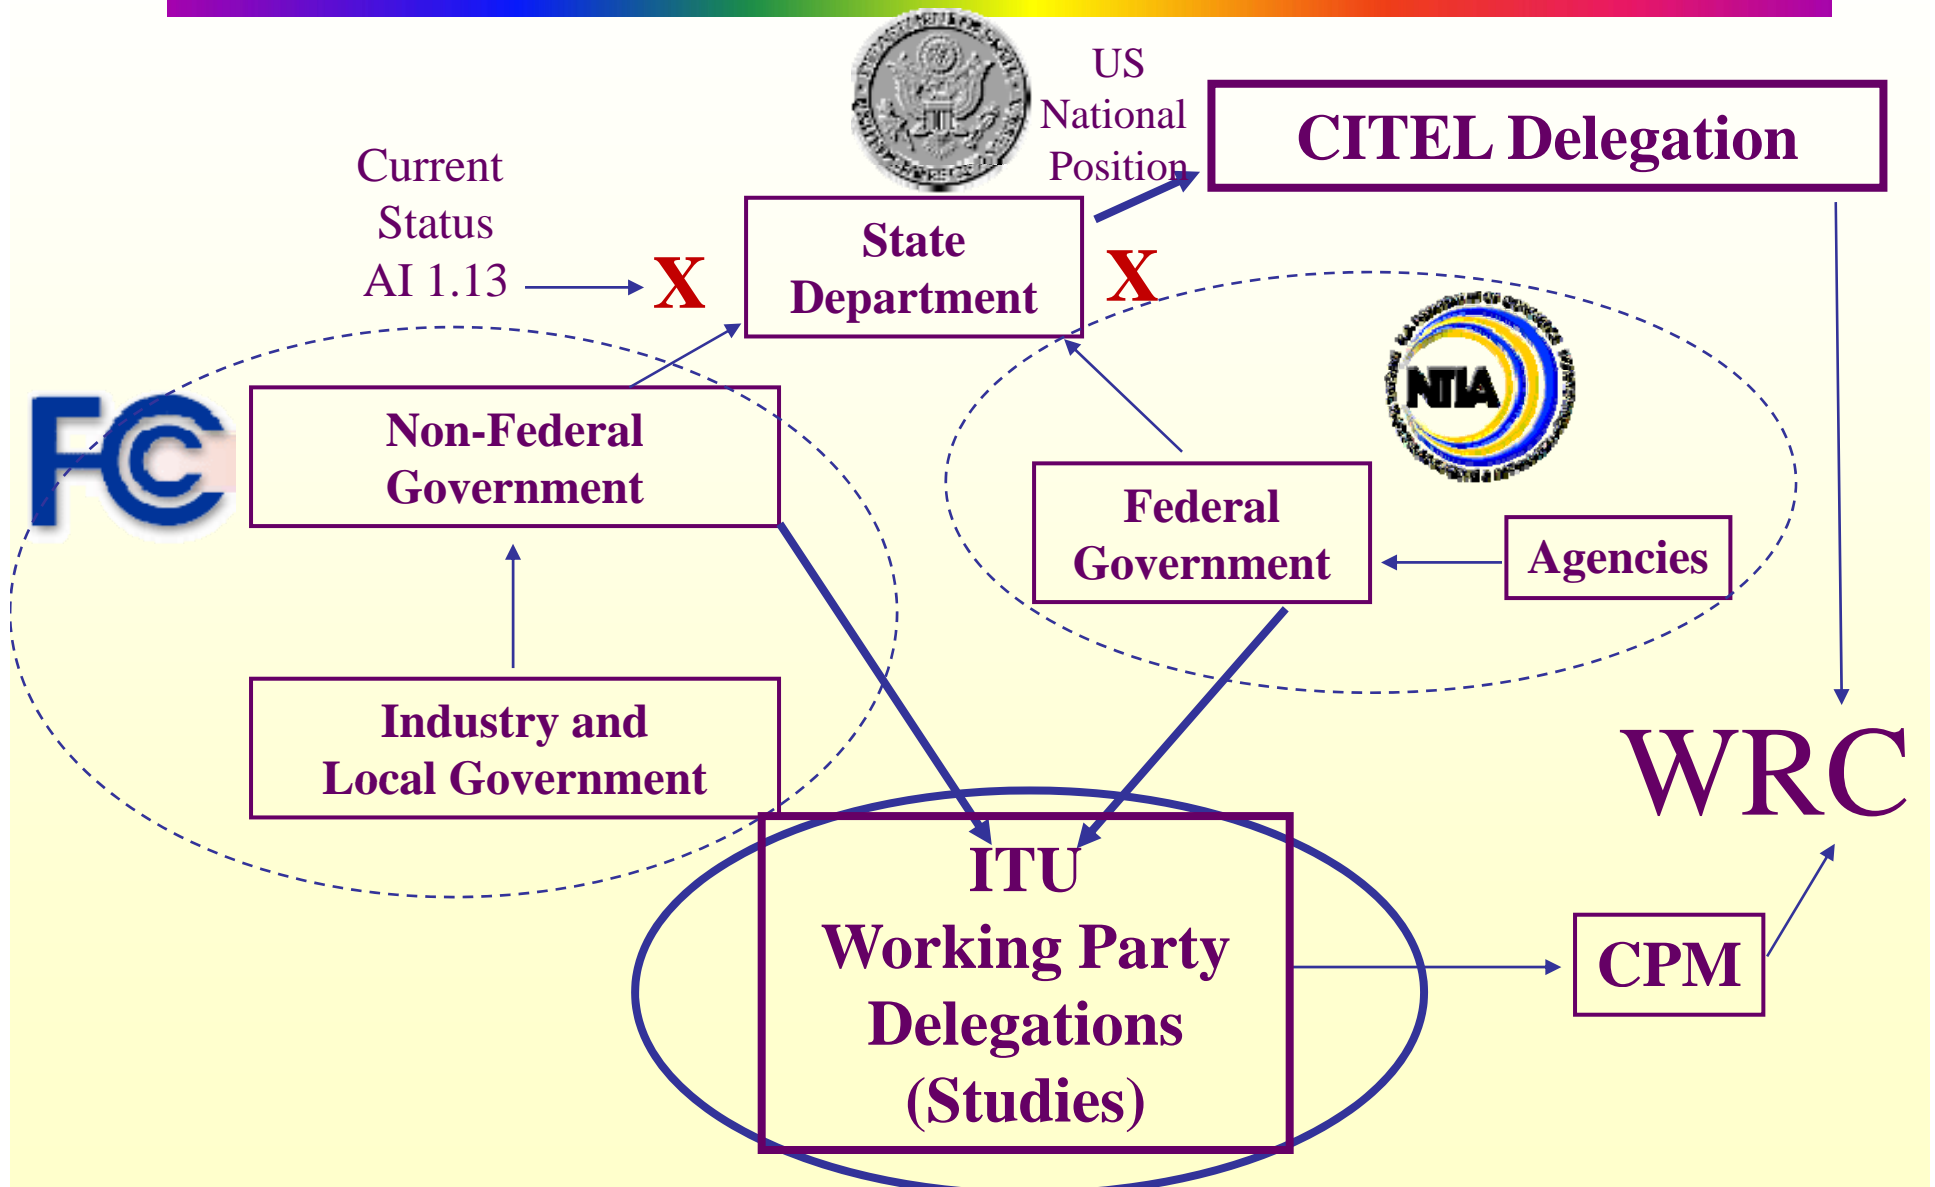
US National Position

CITEL Delegation

Current Status AI 1.13

X

State Department

X

NTIA

FCC

Non-Federal Government

Federal Government

Agencies

Industry and Local Government

WRC

ITU Working Party Delegations (Studies)

CPM